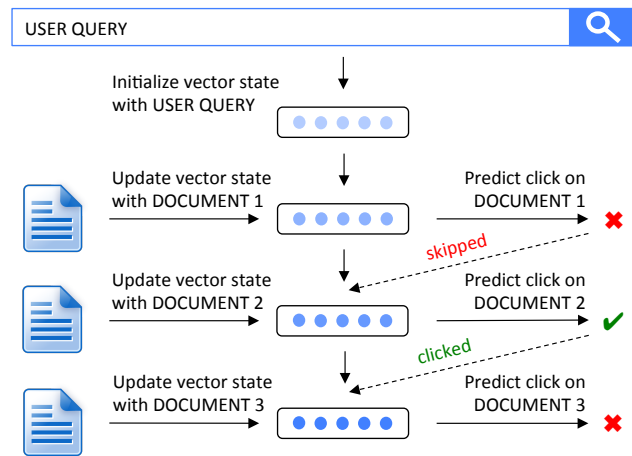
USER QUERY

Initialize vector state with USER QUERY

Update vector state with DOCUMENT 1

Predict click on DOCUMENT 1

✖

skipped

Update vector state with DOCUMENT 2

Predict click on DOCUMENT 2

✔

clicked

Update vector state with DOCUMENT 3

Predict click on DOCUMENT 3

✖